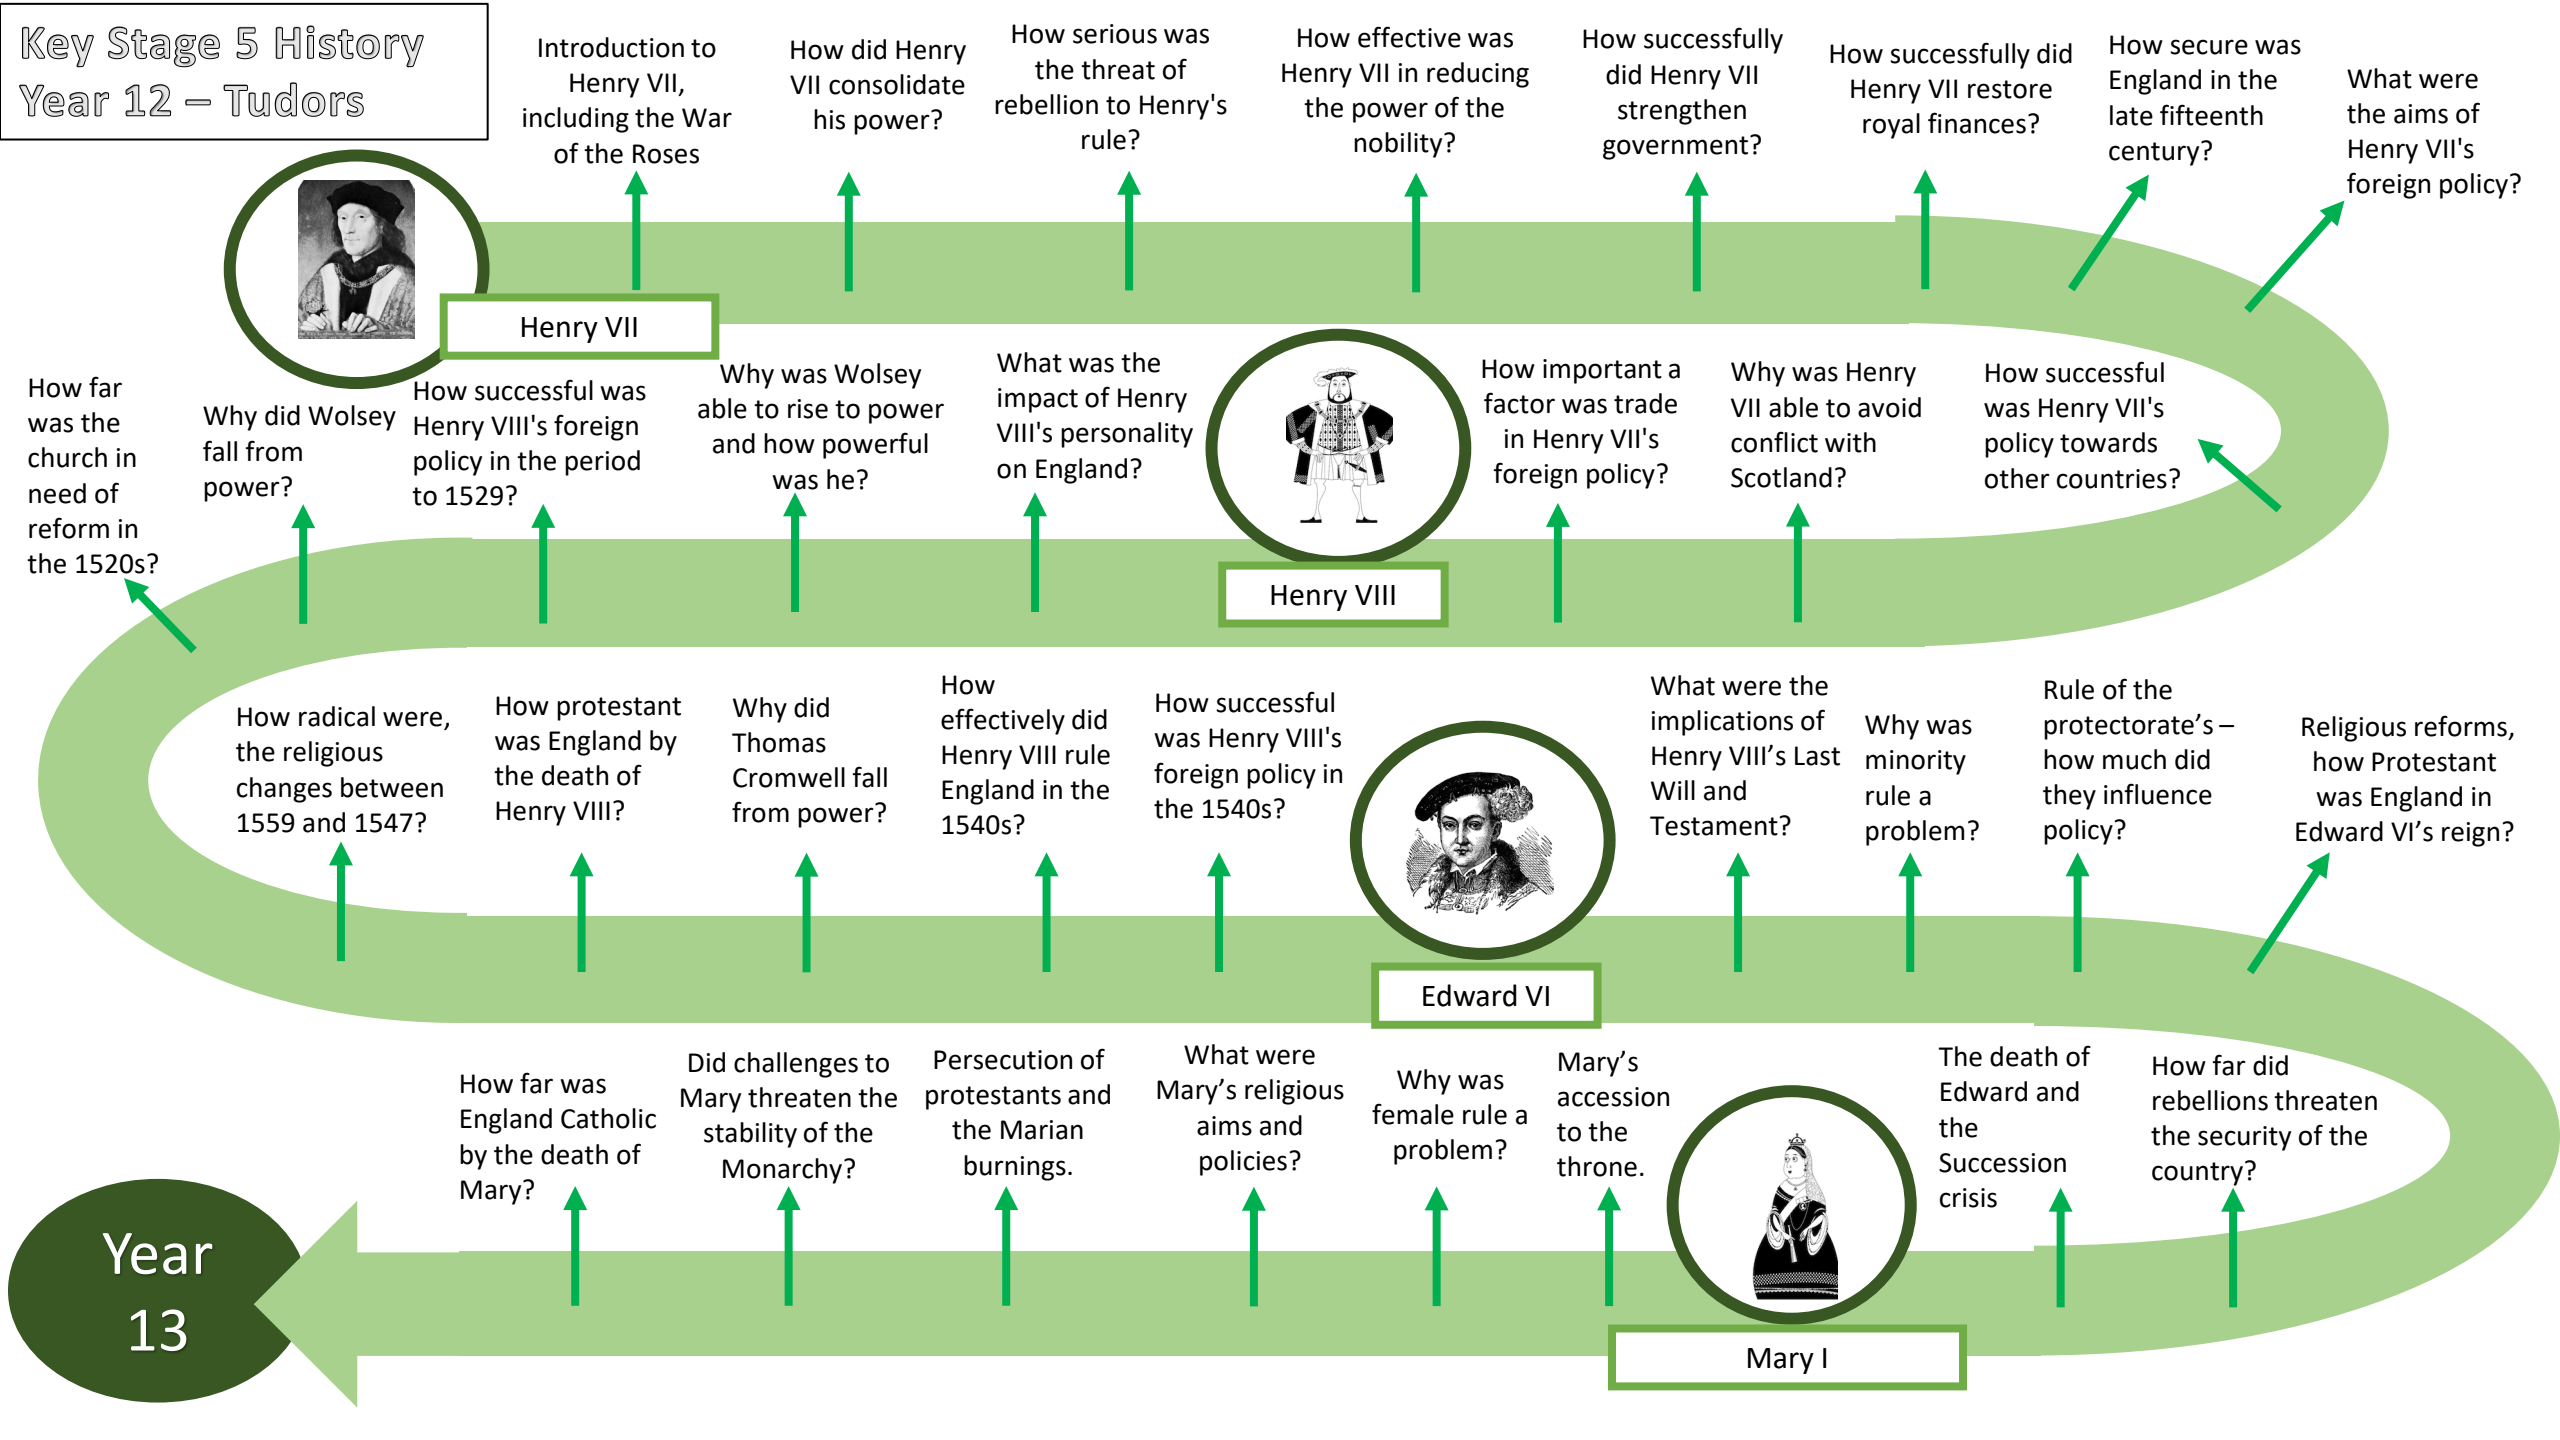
Key Stage 5 History
Year 12 – Tudors

Henry VII

Introduction to Henry VII, including the War of the Roses

How did Henry VII consolidate his power?

How serious was the threat of rebellion to Henry's rule?

How effective was Henry VII in reducing the power of the nobility?

How successfully did Henry VII strengthen government?

How successfully did Henry VII restore royal finances?

How secure was England in the late fifteenth century?

What were the aims of Henry VII's foreign policy?

How successful was Henry VII's policy towards other countries?

Why was Henry VII able to avoid conflict with Scotland?

How important a factor was trade in Henry VII's foreign policy?

Henry VIII

What was the impact of Henry VIII's personality on England?

Why was Wolsey able to rise to power and how powerful was he?

How successful was Henry VIII's foreign policy in the period to 1529?

Why did Wolsey fall from power?

How far was the church in need of reform in the 1520s?

How radical were, the religious changes between 1559 and 1547?

How protestant was England by the death of Henry VIII?

Why did Thomas Cromwell fall from power?

How effectively did Henry VIII rule England in the 1540s?

How successful was Henry VIII's foreign policy in the 1540s?

Edward VI

What were the implications of Henry VIII's Last Will and Testament?

Why was minority rule a problem?

Rule of the protectorate's – how much did they influence policy?

Religious reforms, how Protestant was England in Edward VI's reign?

How far did rebellions threaten the security of the country?

The death of Edward and the Succession crisis

Mary I

Mary's accession to the throne.

Why was female rule a problem?

What were Mary's religious aims and policies?

Persecution of protestants and the Marian burnings.

Did challenges to Mary threaten the stability of the Monarchy?

How far was England Catholic by the death of Mary?

Year 13